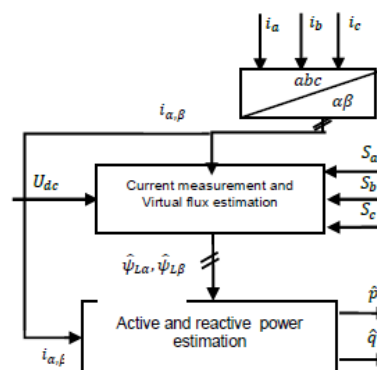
$i_a$ $i_b$ $i_c$

$abc$

$\alpha\beta$

$i_{\alpha,\beta}$

$U_{dc}$

Current measurement and Virtual flux estimation

$S_a$

$S_b$

$S_c$

$\hat{\psi}_{L\alpha}, \hat{\psi}_{L\beta}$

Active and reactive power estimation

$i_{\alpha,\beta}$

$\hat{p}$

$\hat{q}$